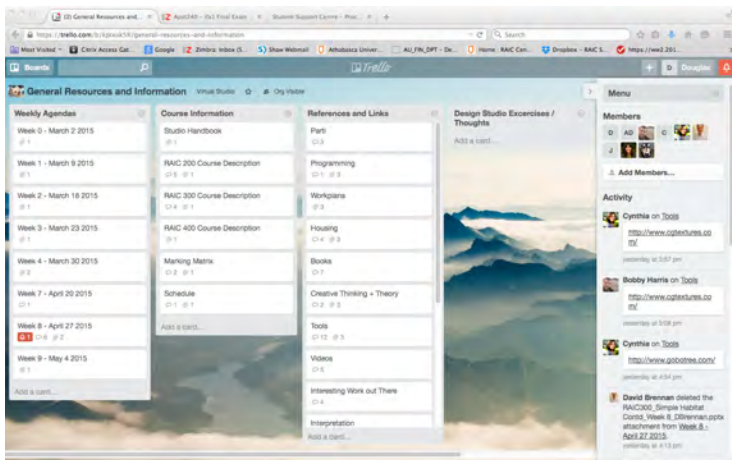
(2) General Resources and... | Apst240 – Ex1 Final Exam | Student Support Centre – Proc...

https://trello.com/b/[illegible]/general-resources-and-information

Search

Most Visited | Citrix Access Gat... | Google | Zimbra: Inbox (5... | Shaw Webmail | Athabasca Univer... | AU_FN_DPT - De... | Home: RAIC Cen... | Dropbox - RAIC S... | https://ww2.201...

Boards

Trello

Douglas

General Resources and Information Virtual Studio Org Visible

Weekly Agendas

Week 0 - March 2 2015

Week 1 - March 9 2015

Week 2 - March 16 2015

Week 3 - March 23 2015

Week 4 - March 30 2015

Week 7 - April 20 2015

Week 8 - April 27 2015

Week 9 - May 4 2015

Add a card...

Course Information

Studio Handbook

RAIC 200 Course Description

RAIC 300 Course Description

RAIC 400 Course Description

Marking Matrix

Schedule

Add a card...

References and Links

Parti

Programming

Workplans

Housing

Books

Creative Thinking + Theory

Tools

Videos

Interesting Work out There

Interpretation

Add a card...

Design Studio Excercises / Thoughts

Add a card...

Menu

Members

Add Members...

Activity

Cynthia on Tools

http://www.cgtextures.com/

yesterday at 3:57 pm

Bobby Harris on Tools

http://www.cgtextures.com/

yesterday at 5:08 pm

Cynthia on Tools

http://www.gobotree.com/

yesterday at 4:54 pm

David Brennan deleted the RAIC300_Simple Habitat Cont'd_Week 8_DBrennan.pptx attachment from Week 8 - April 27 2015.

yesterday at 4:13 pm